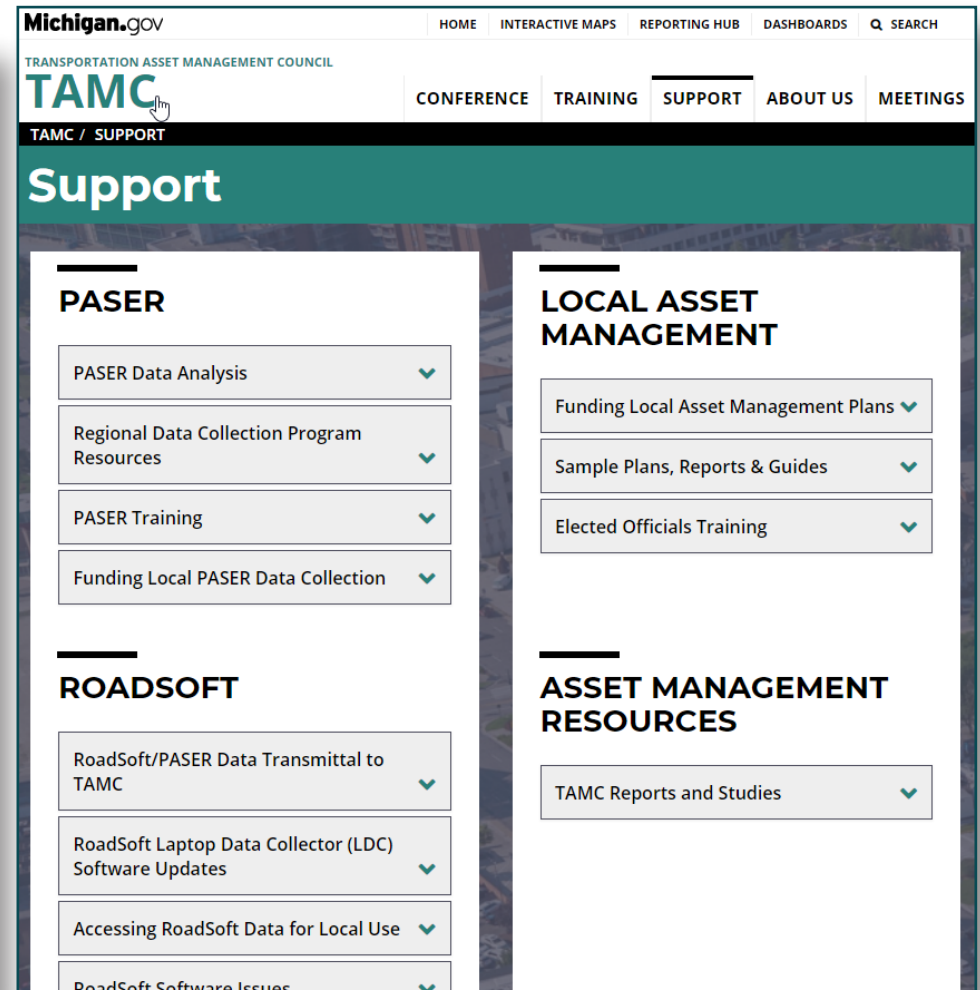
Michigan.gov

HOME | INTERACTIVE MAPS | REPORTING HUB | DASHBOARDS | SEARCH

TRANSPORTATION ASSET MANAGEMENT COUNCIL
TAMC

CONFERENCE | TRAINING | SUPPORT | ABOUT US | MEETINGS

TAMC / SUPPORT

Support

PASER

PASER Data Analysis

Regional Data Collection Program Resources

PASER Training

Funding Local PASER Data Collection

ROADSOFT

RoadSoft/PASER Data Transmittal to TAMC

RoadSoft Laptop Data Collector (LDC) Software Updates

Accessing RoadSoft Data for Local Use

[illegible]

LOCAL ASSET MANAGEMENT

Funding Local Asset Management Plans

Sample Plans, Reports & Guides

Elected Officials Training

ASSET MANAGEMENT RESOURCES

TAMC Reports and Studies